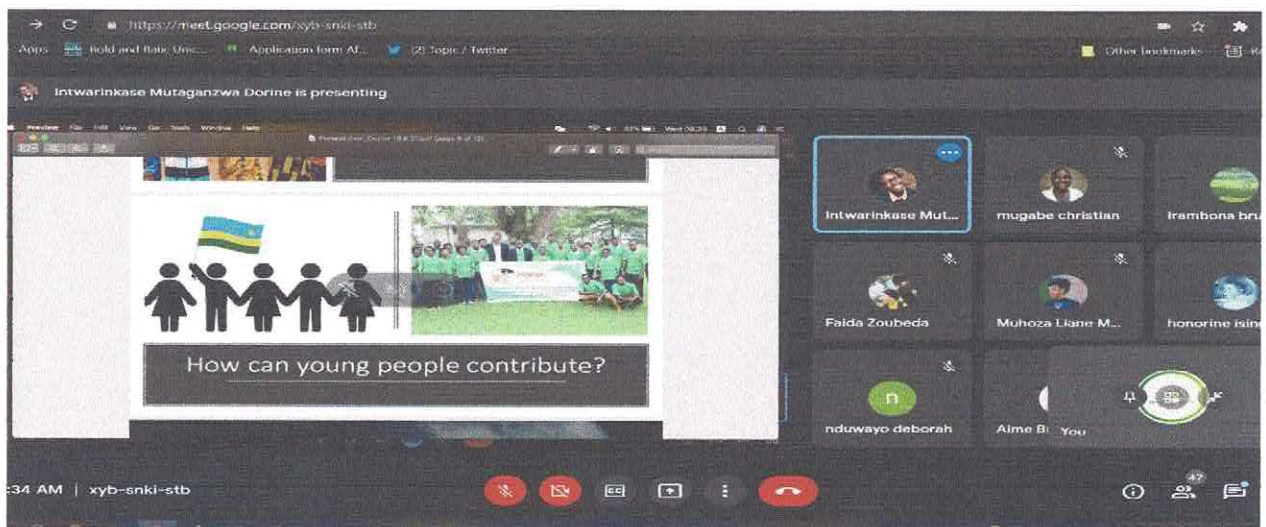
https://meet.google.com/xyb-snki-stb

Apps Bold and Italic Unic... Application form AF... (2) Topic / Twitter

Other bookmarks

Intwarinkase Mutaganzwa Dorine is presenting

How can young people contribute?

Intwarinkase Mut...

mugabe christian

Irambona bru

Faida Zoubeda

Muhoza Liane M...

honorine isin

n

nduwayo deborah

Aime B

You

:34 AM | xyb-snki-stb

47